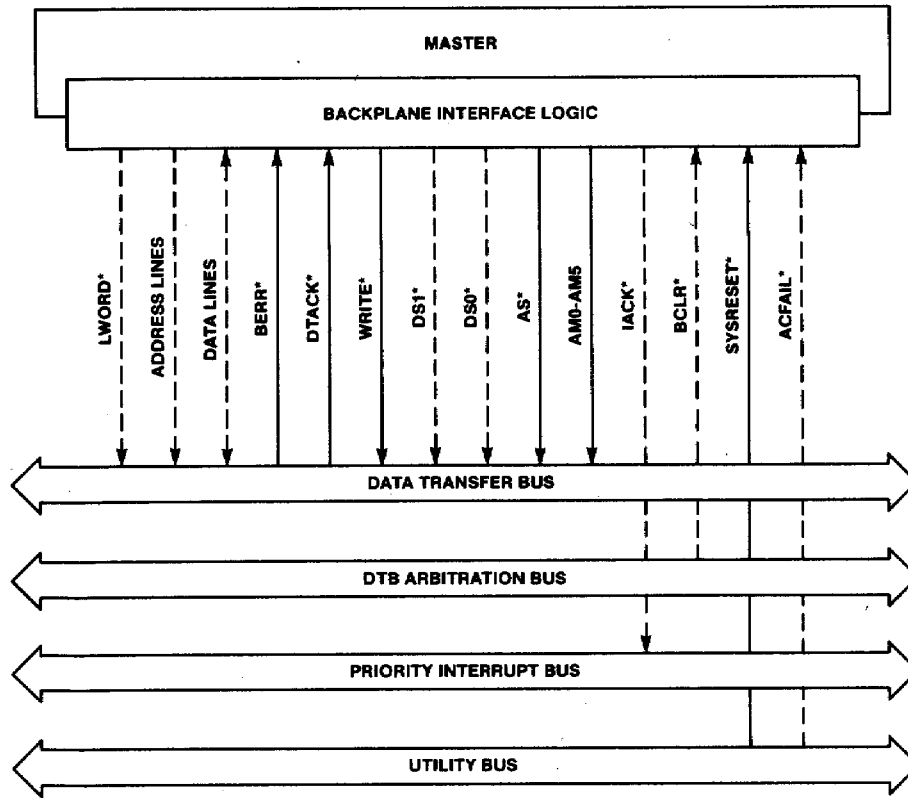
MASTER

BACKPLANE INTERFACE LOGIC

LWORD*
ADDRESS LINES
DATA LINES
BERR*
DTACK*
WRITE*
DS1*
DS0*
AS*
AM0-AM5
IACK*
BCLR*
SYSRESET*
ACFAIL*

DATA TRANSFER BUS

DTB ARBITRATION BUS

PRIORITY INTERRUPT BUS

UTILITY BUS